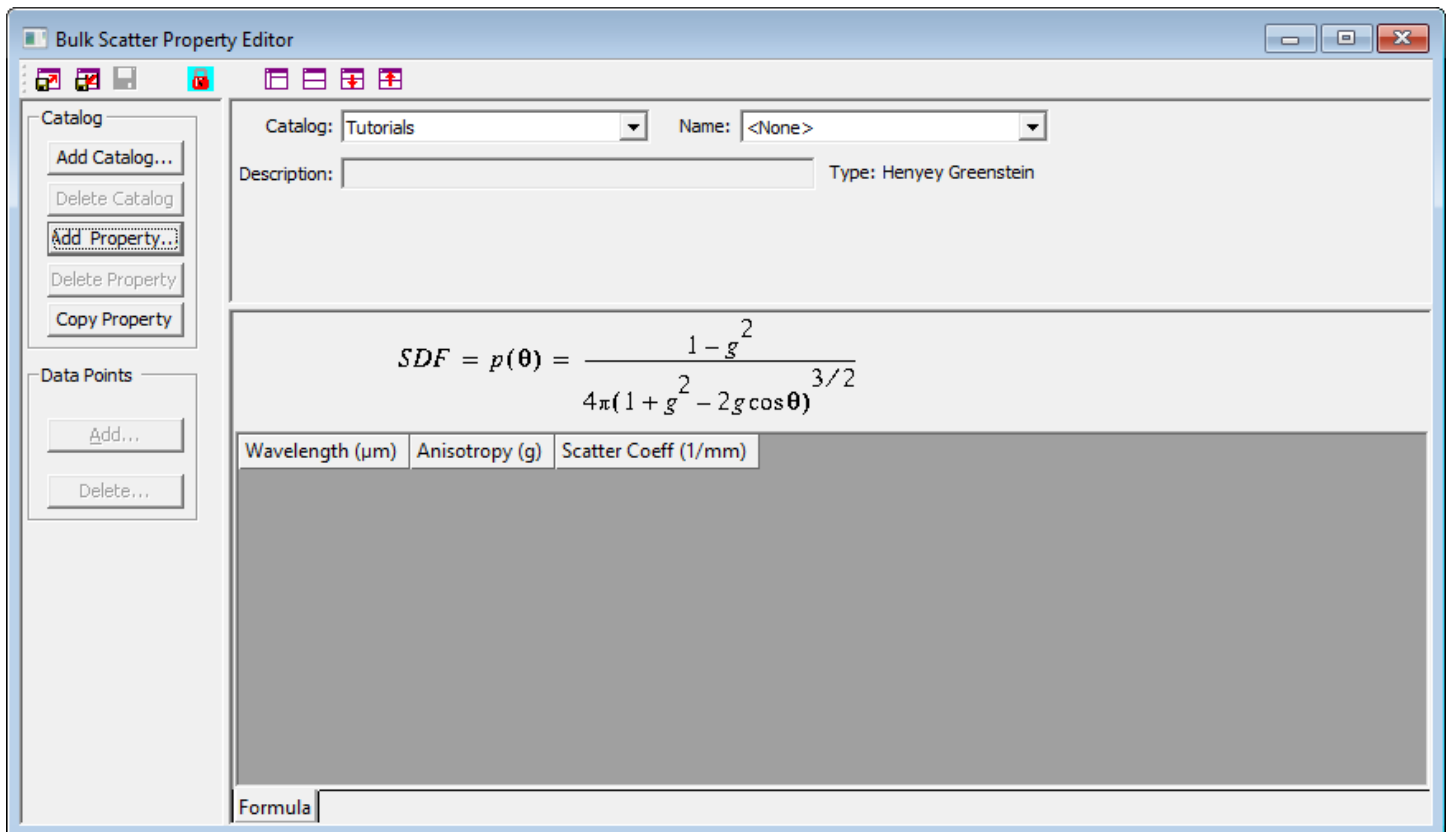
Bulk Scatter Property Editor

Catalog
Add Catalog...
Delete Catalog
Add Property...
Delete Property
Copy Property

Data Points
Add...
Delete...

Catalog: Tutorials
Name: <None>
Description:
Type: Henyey Greenstein

$SDF = p(\theta) = \frac{1 - g^2}{4\pi(1 + g^2 - 2g\cos\theta)^{3/2}}$

| Wavelength (µm) | Anisotropy (g) | Scatter Coeff (1/mm) |
|---|---|---|

Formula